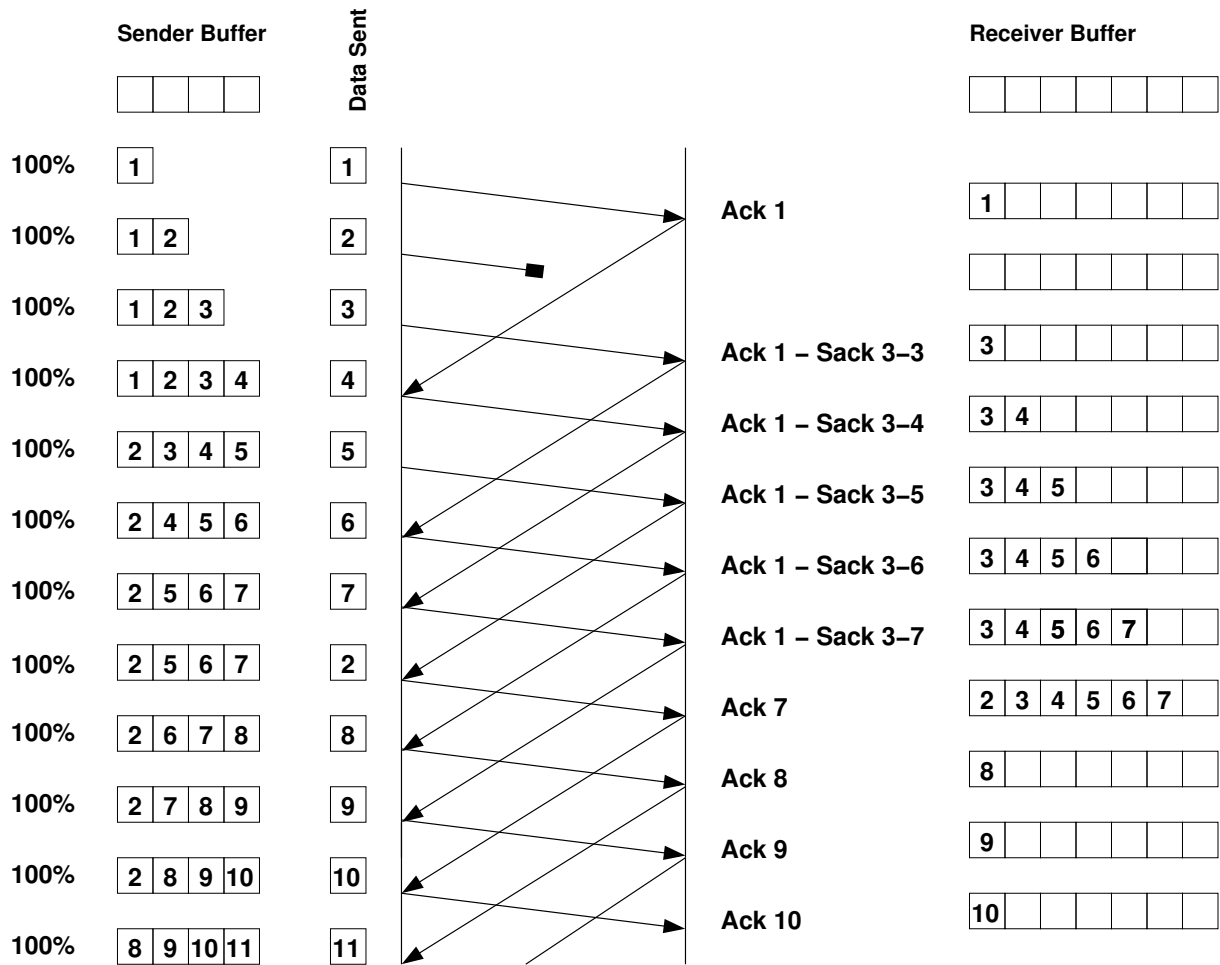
Sender Buffer

Data Sent

Receiver Buffer

100% 1 | 1 | Ack 1 | 1

100% 1 2 | 2 |

100% 1 2 3 | 3 | Ack 1 – Sack 3–3 | 3

100% 1 2 3 4 | 4 | Ack 1 – Sack 3–4 | 3 4

100% 2 3 4 5 | 5 | Ack 1 – Sack 3–5 | 3 4 5

100% 2 4 5 6 | 6 | Ack 1 – Sack 3–6 | 3 4 5 6

100% 2 5 6 7 | 7 | Ack 1 – Sack 3–7 | 3 4 5 6 7

100% 2 5 6 7 | 2 | Ack 7 | 2 3 4 5 6 7

100% 2 6 7 8 | 8 | Ack 8 | 8

100% 2 7 8 9 | 9 | Ack 9 | 9

100% 2 8 9 10 | 10 | Ack 10 | 10

100% 8 9 10 11 | 11